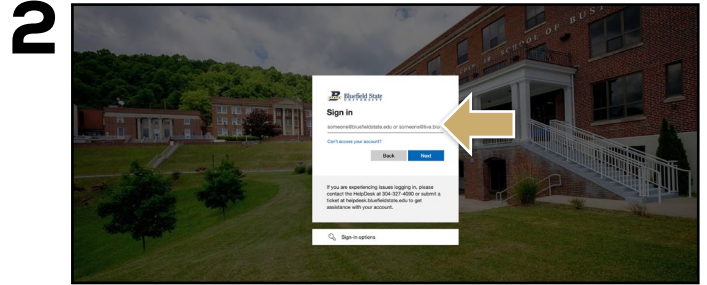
2

SCHOOL OF BUS

Bluefield State UNIVERSITY

Sign in

someone@bluefieldstate.edu or someone@live.blu

Can't access your account?

Back Next

If you are experiencing issues logging in, please contact the HelpDesk at 304-327-4090 or submit a ticket at helpdesk.bluefieldstate.edu to get assistance with your account.

Sign-in options